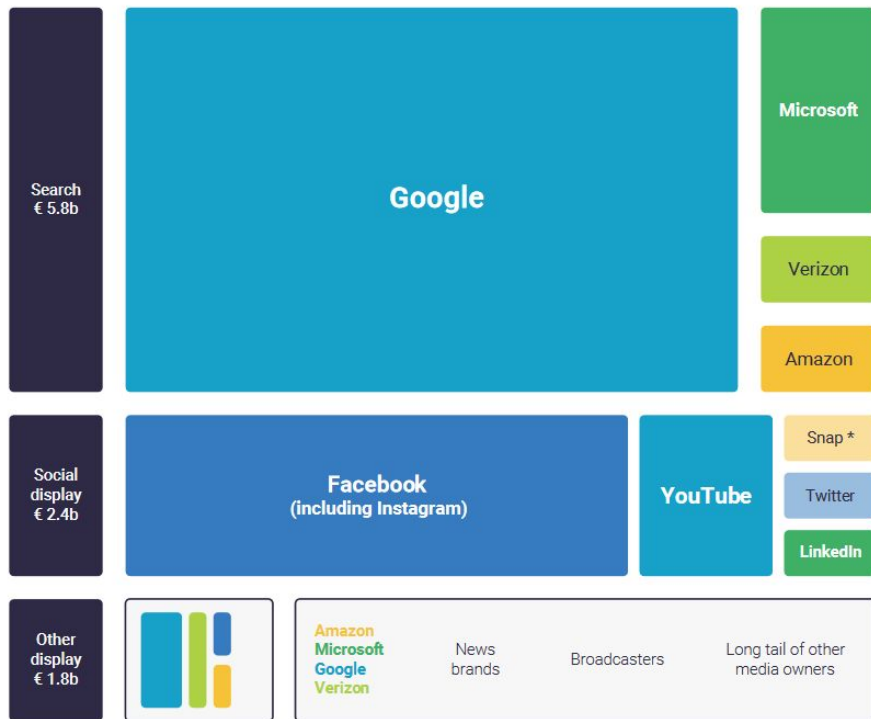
Search
€ 5.8b

Google

Microsoft

Verizon

Amazon

Social display
€ 2.4b

Facebook
(including Instagram)

YouTube

Snap *

Twitter

LinkedIn

Other display
€ 1.8b

Amazon
Microsoft
Google
Verizon

News brands

Broadcasters

Long tail of other media owners